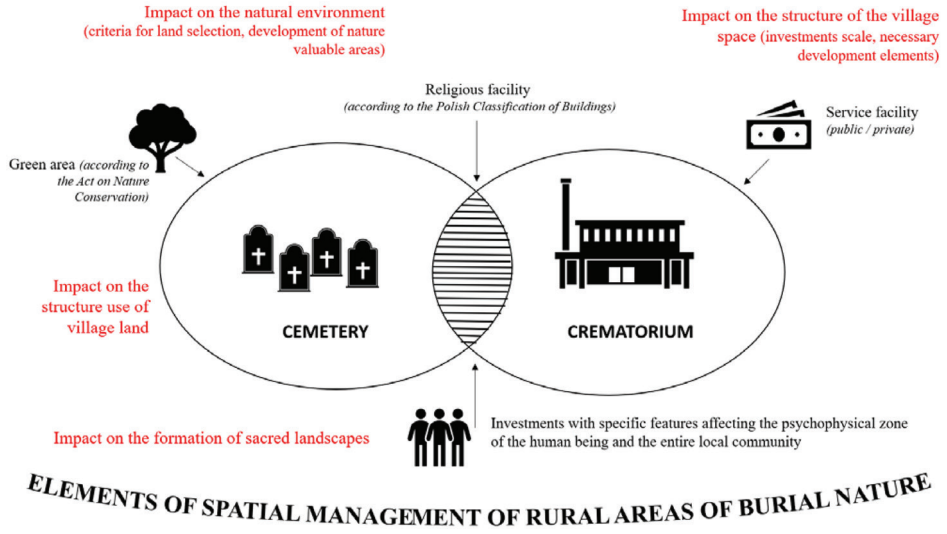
Impact on the natural environment
(criteria for land selection, development of nature valuable areas)

Impact on the structure of the village space (investments scale, necessary development elements)

Religious facility
(according to the Polish Classification of Buildings)

Service facility
(public / private)

Green area (according to the Act on Nature Conservation)

Impact on the structure use of village land

CEMETERY

CREMATORIUM

Impact on the formation of sacred landscapes

Investments with specific features affecting the psychophysical zone of the human being and the entire local community

ELEMENTS OF SPATIAL MANAGEMENT OF RURAL AREAS OF BURIAL NATURE